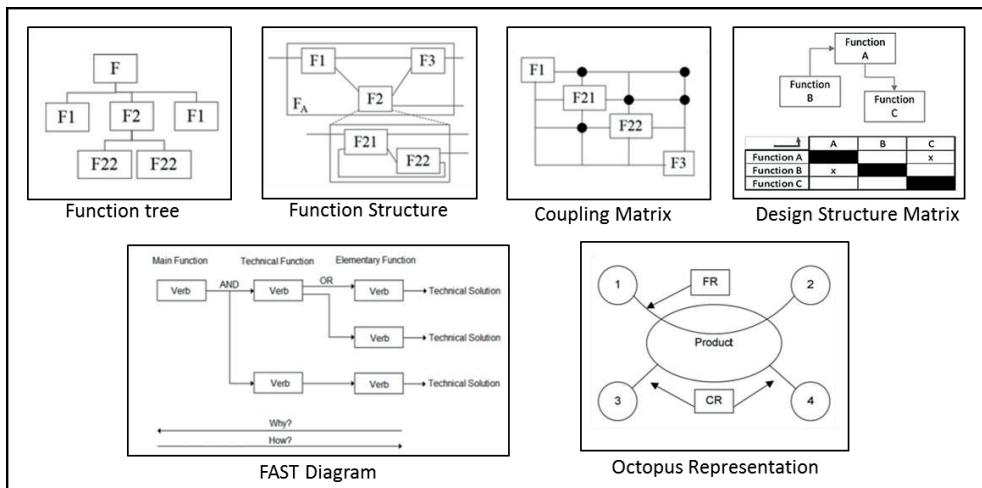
F

F1 F2 F1

F22 F22

Function tree

F1 F3

$F_A$ F2

F21 F22

Function Structure

F1

F21

F22

F3

Coupling Matrix

Function A

Function B

Function C

| | A | B | C |
|---|---|---|---|
| Function A | | | x |
| Function B | x | | |
| Function C | | | |

Design Structure Matrix

Main Function Technical Function Elementary Function

Verb AND Verb OR Verb → Technical Solution

Verb → Technical Solution

Verb Verb → Technical Solution

Why?

How?

FAST Diagram

1 FR 2

Product

3 CR 4

Octopus Representation